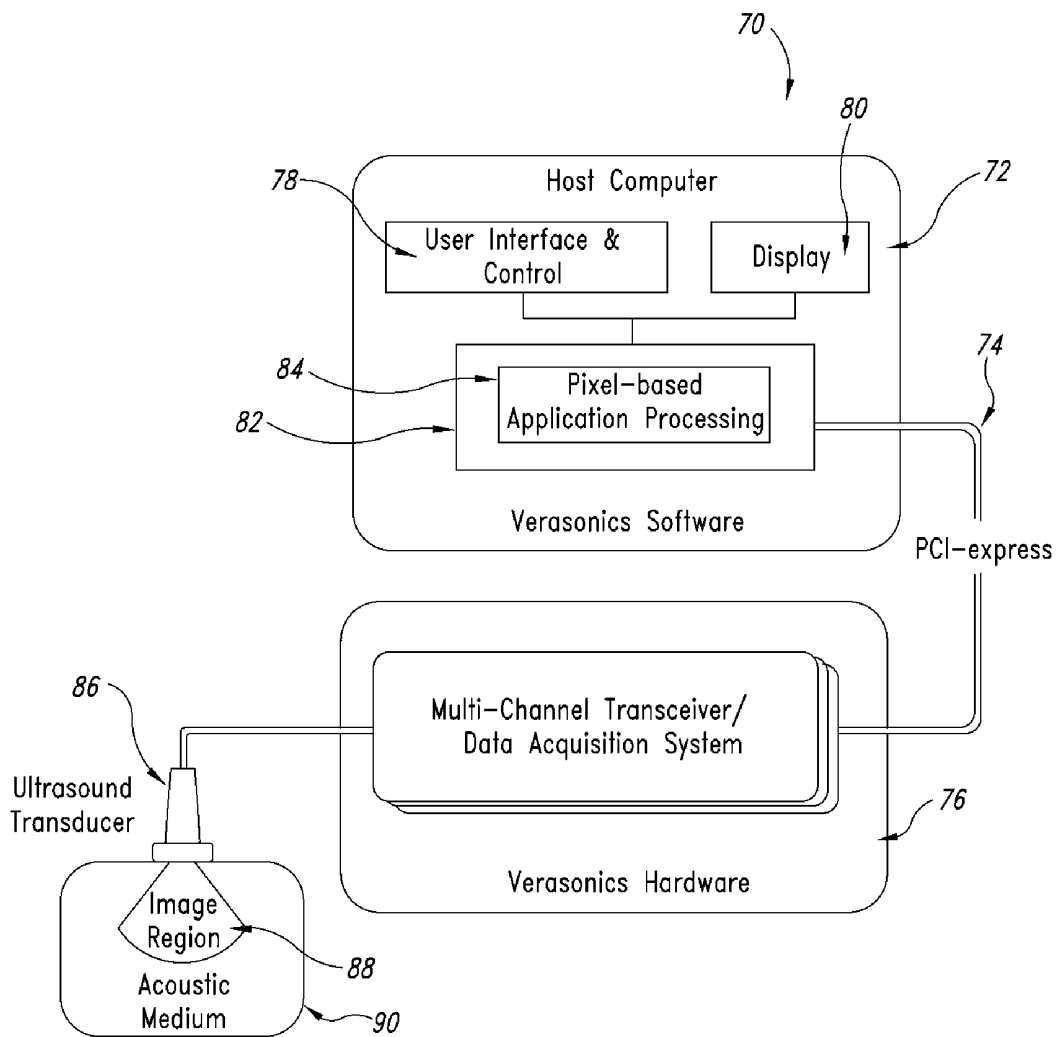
70

80

Host Computer

78

72

User Interface & Control

Display

84

74

Pixel-based Application Processing

82

Verasonics Software

PCI-express

86

Multi-Channel Transceiver/ Data Acquisition System

Ultrasound Transducer

76

Verasonics Hardware

Image Region

88

Acoustic Medium

90